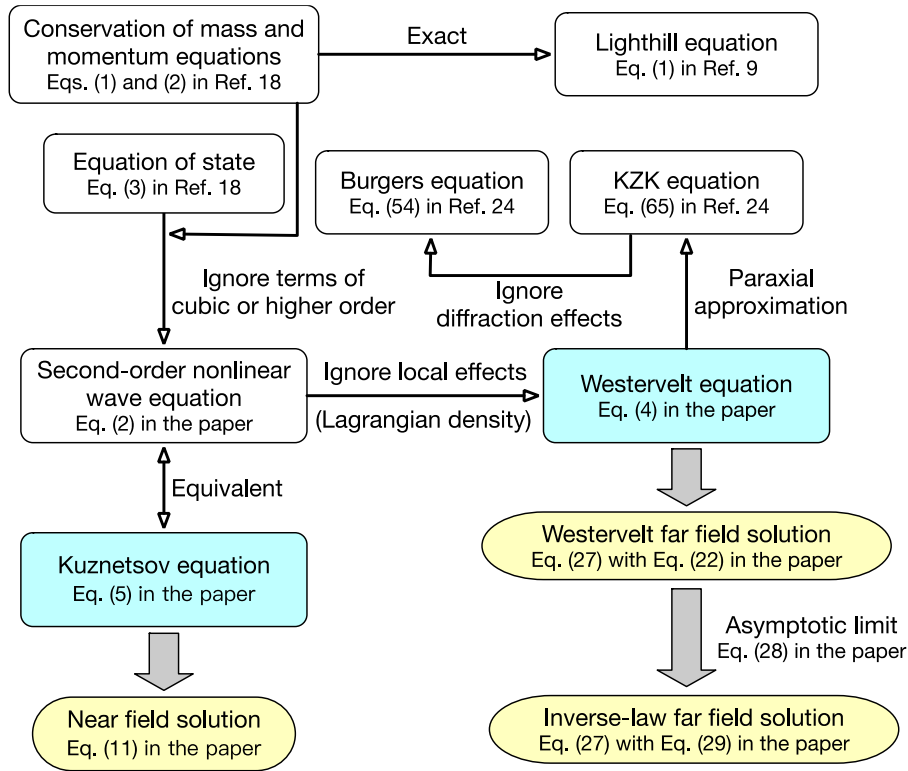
Conservation of mass and momentum equations
Eqs. (1) and (2) in Ref. 18

Exact

Lighthill equation
Eq. (1) in Ref. 9

Equation of state
Eq. (3) in Ref. 18

Burgers equation
Eq. (54) in Ref. 24

KZK equation
Eq. (65) in Ref. 24

Ignore terms of cubic or higher order

Ignore diffraction effects

Paraxial approximation

Second-order nonlinear wave equation
Eq. (2) in the paper

Ignore local effects
(Lagrangian density)

Westervelt equation
Eq. (4) in the paper

Equivalent

Westervelt far field solution
Eq. (27) with Eq. (22) in the paper

Kuznetsov equation
Eq. (5) in the paper

Asymptotic limit
Eq. (28) in the paper

Near field solution
Eq. (11) in the paper

Inverse-law far field solution
Eq. (27) with Eq. (29) in the paper